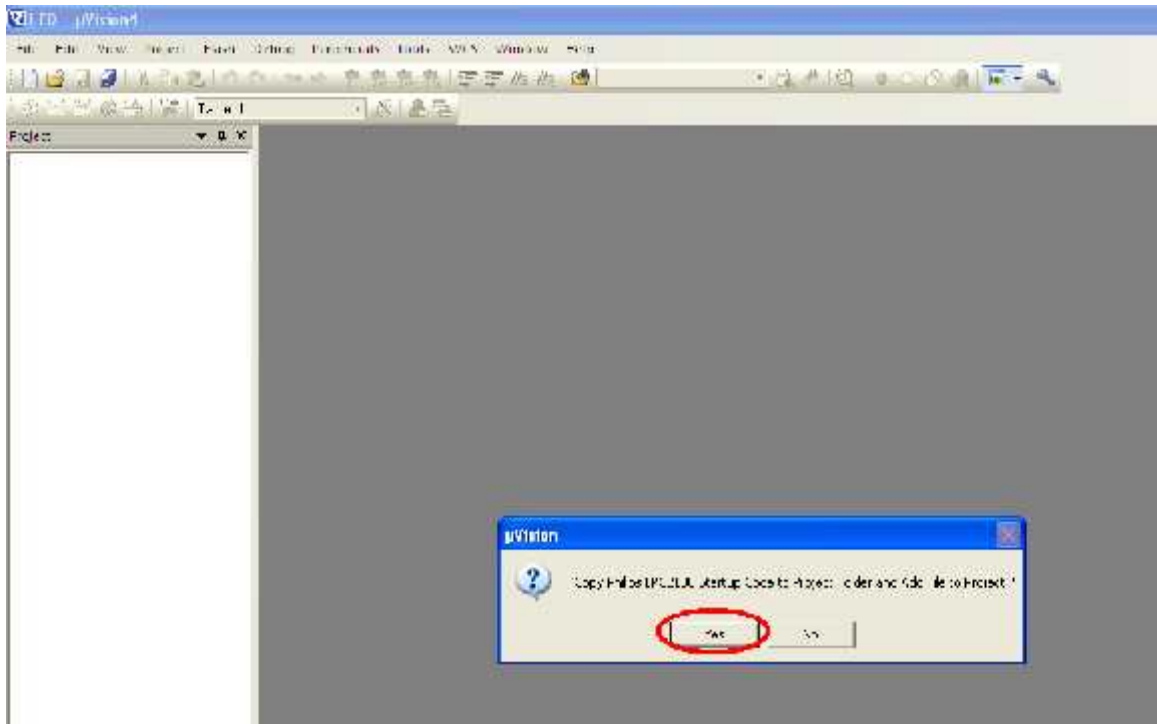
LED - µVision4

File Edit View Project Flash Debug Peripherals Tools SVCS Window Help

Target 1

Project

µVision

Copy Philips LPC2100 Startup Code to Project Folder and Add File to Project ?

Yes No